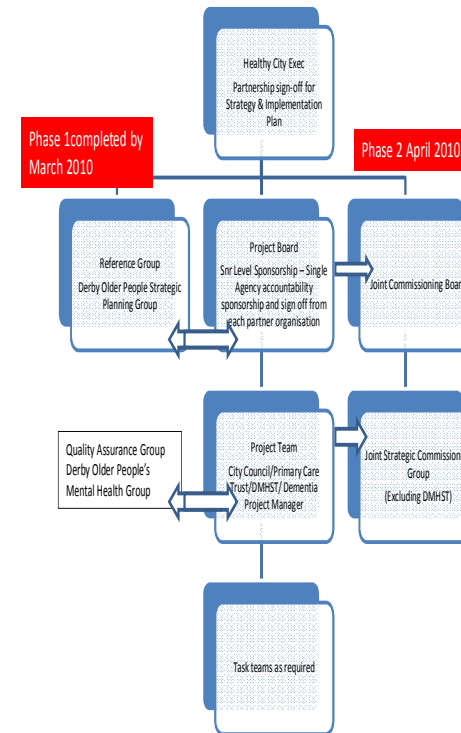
Healthy City Exec

Partnership sign-off for Strategy & Implementation Plan

Phase 1completed by March 2010

Phase 2 April 2010

Reference Group

Derby Older People Strategic Planning Group

Project Board

Snr Level Sponsorship – Single Agency accountability sponsorship and sign off from each partner organisation

Joint Commissioning Boar

Quality Assurance Group Derby Older People's Mental Health Group

Project Team

City Council/Primary Care Trust/DMHST/ Dementia Project Manager

Joint Strategic Commission Group

(Excluding DMHST)

Task teams as required